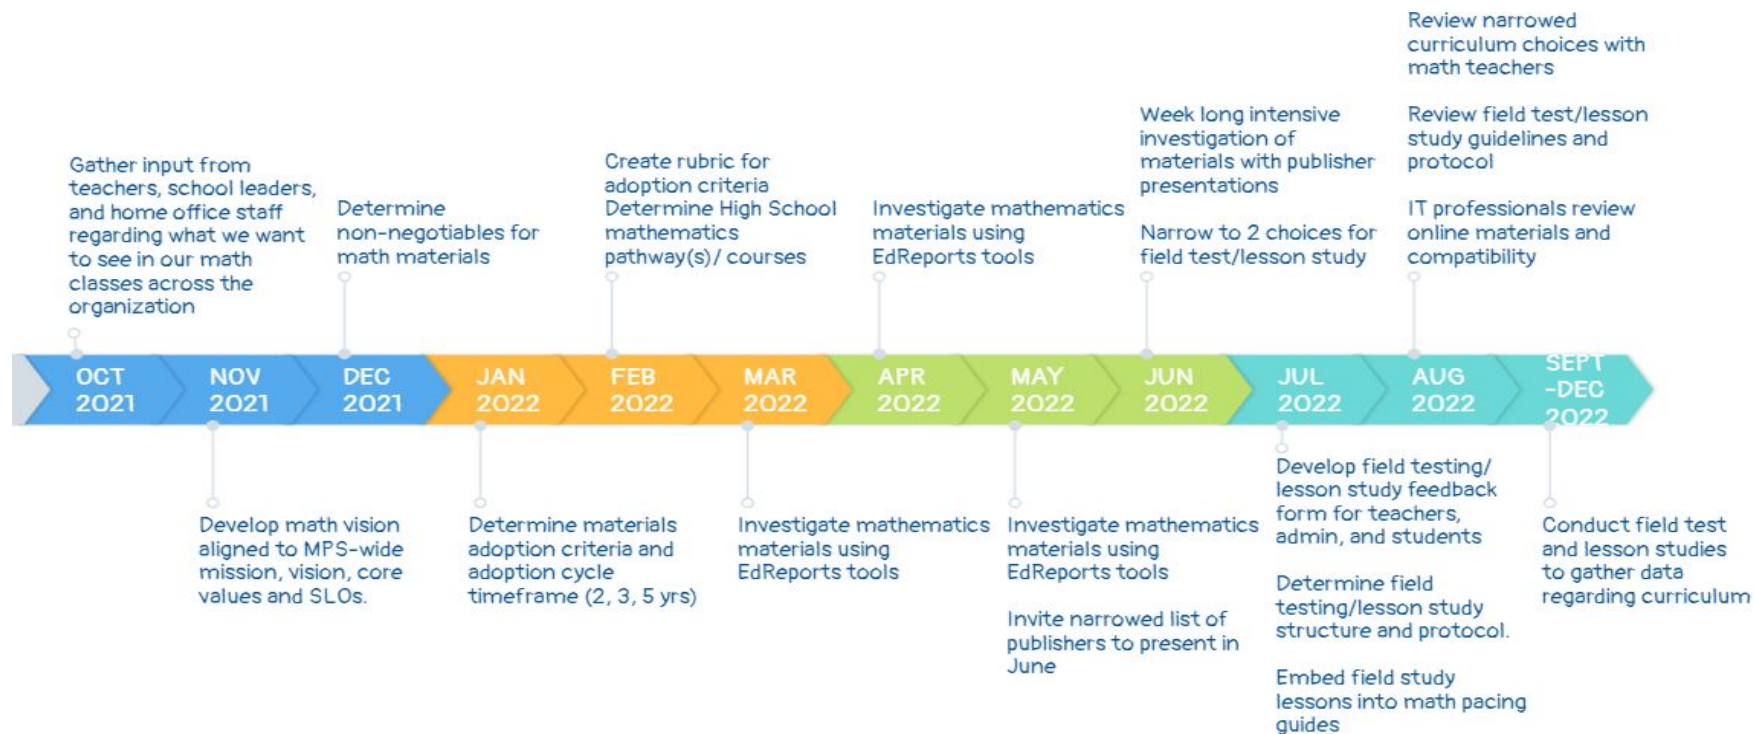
Gather input from teachers, school leaders, and home office staff regarding what we want to see in our math classes across the organization

Determine non-negotiables for math materials

Create rubric for adoption criteria
Determine High School mathematics pathway(s)/ courses

Investigate mathematics materials using EdReports tools

Week long intensive investigation of materials with publisher presentations

Narrow to 2 choices for field test/lesson study

Review narrowed curriculum choices with math teachers

Review field test/lesson study guidelines and protocol

IT professionals review online materials and compatibility

OCT 2021
NOV 2021
DEC 2021
JAN 2022
FEB 2022
MAR 2022
APR 2022
MAY 2022
JUN 2022
JUL 2022
AUG 2022
SEPT -DEC 2022

Develop math vision aligned to MPS-wide mission, vision, core values and SLOs.

Determine materials adoption criteria and adoption cycle timeframe (2, 3, 5 yrs)

Investigate mathematics materials using EdReports tools

Investigate mathematics materials using EdReports tools

Invite narrowed list of publishers to present in June

Develop field testing/ lesson study feedback form for teachers, admin, and students

Determine field testing/lesson study structure and protocol.

Embed field study lessons into math pacing guides

Conduct field test and lesson studies to gather data regarding curriculum